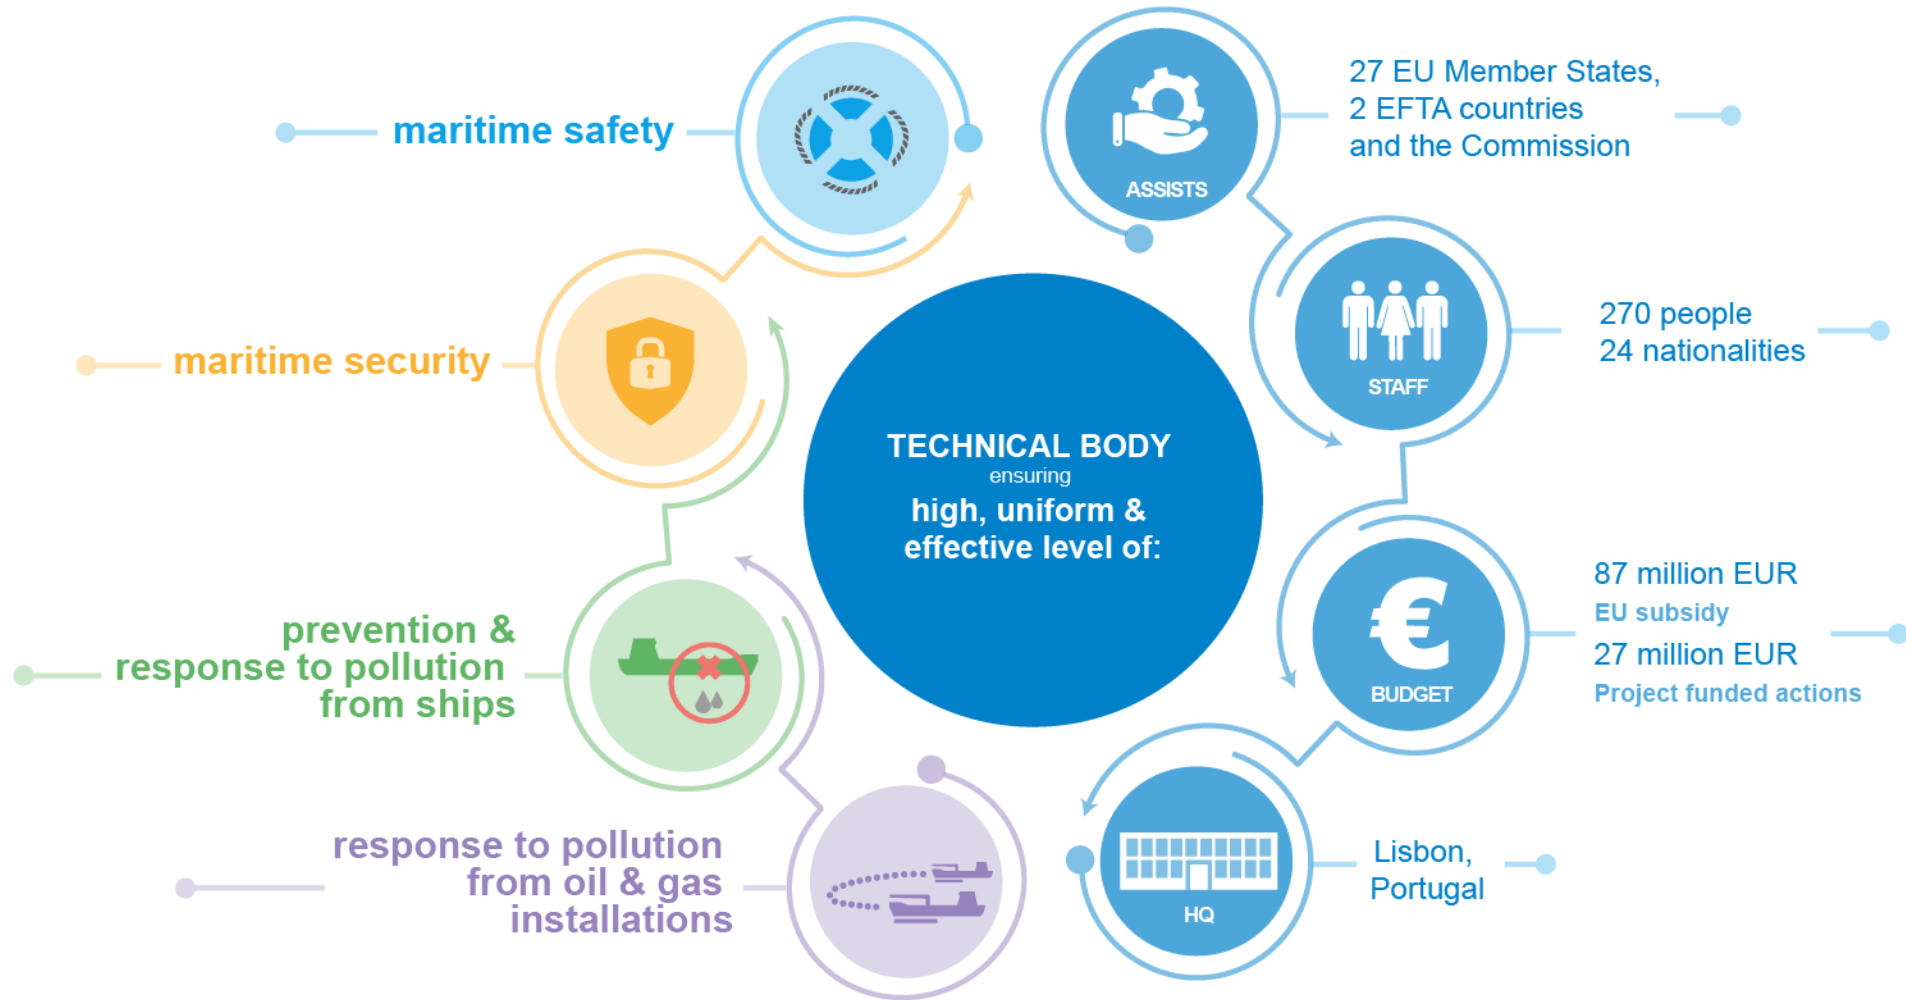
maritime safety

ASSISTS

27 EU Member States,
2 EFTA countries
and the Commission

maritime security

STAFF

270 people
24 nationalities

TECHNICAL BODY
ensuring
high, uniform &
effective level of:

BUDGET

87 million EUR
EU subsidy
27 million EUR
Project funded actions

prevention &
response to pollution
from ships

HQ

Lisbon,
Portugal

response to pollution
from oil & gas
installations